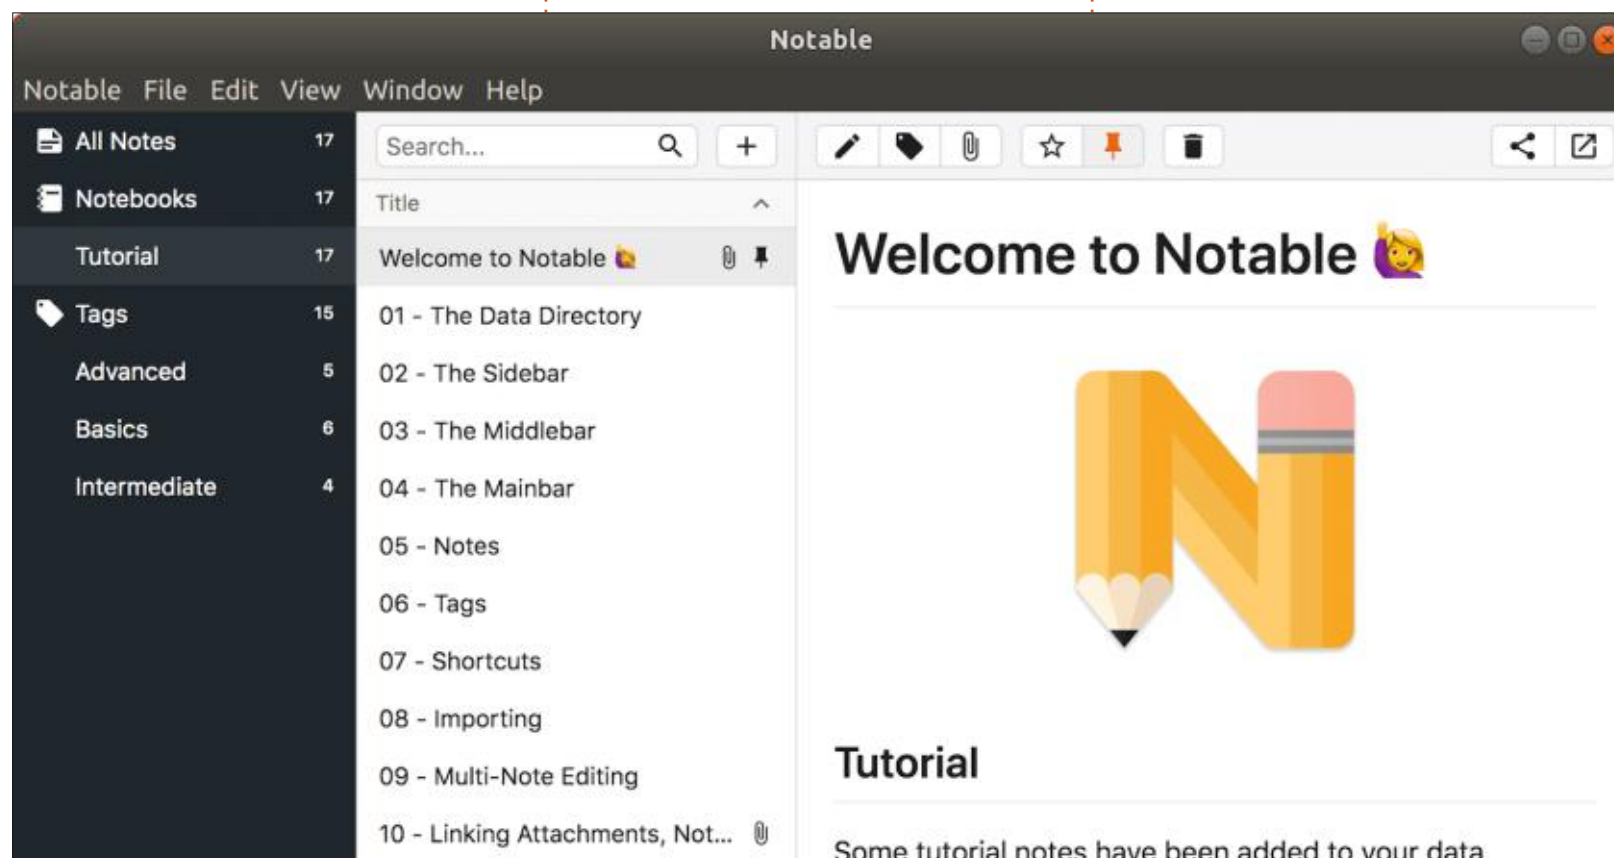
Notable

Notable File Edit View Window Help

All Notes 17
Notebooks 17
Tutorial 17
Tags 15
Advanced 5
Basics 6
Intermediate 4

Search...

Title

Welcome to Notable 🙋
01 - The Data Directory
02 - The Sidebar
03 - The Middlebar
04 - The Mainbar
05 - Notes
06 - Tags
07 - Shortcuts
08 - Importing
09 - Multi-Note Editing
10 - Linking Attachments, Not...

# Welcome to Notable 🙋

## Tutorial

Some tutorial notes have been added to your data